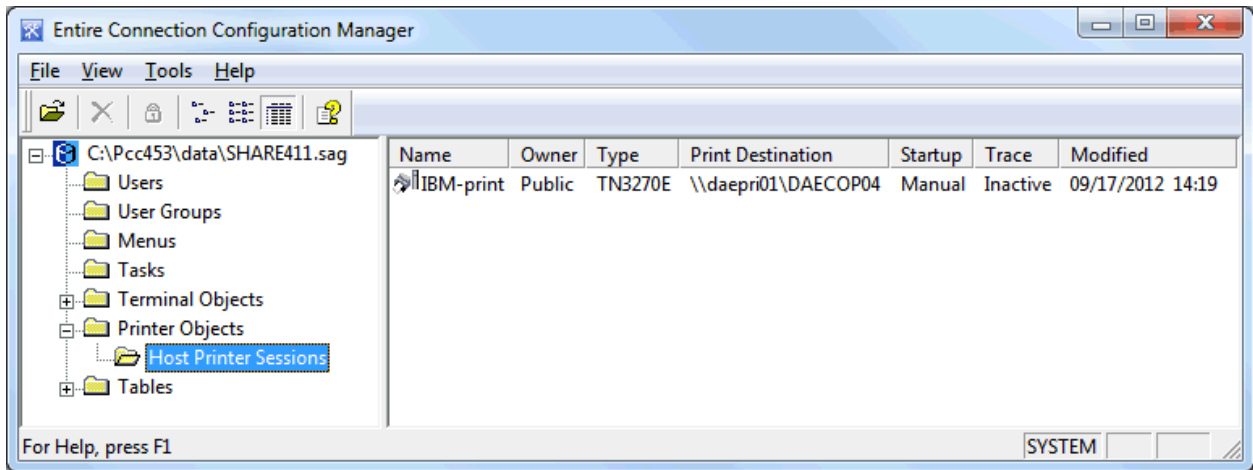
Entire Connection Configuration Manager

File View Tools Help

C:\Pcc453\data\SHARE411.sag
Users
User Groups
Menus
Tasks
Terminal Objects
Printer Objects
Host Printer Sessions
Tables

| Name | Owner | Type | Print Destination | Startup | Trace | Modified |
|---|---|---|---|---|---|---|
| IBM-print | Public | TN3270E | \\daepri01\DAECOP04 | Manual | Inactive | 09/17/2012 14:19 |

For Help, press F1

SYSTEM